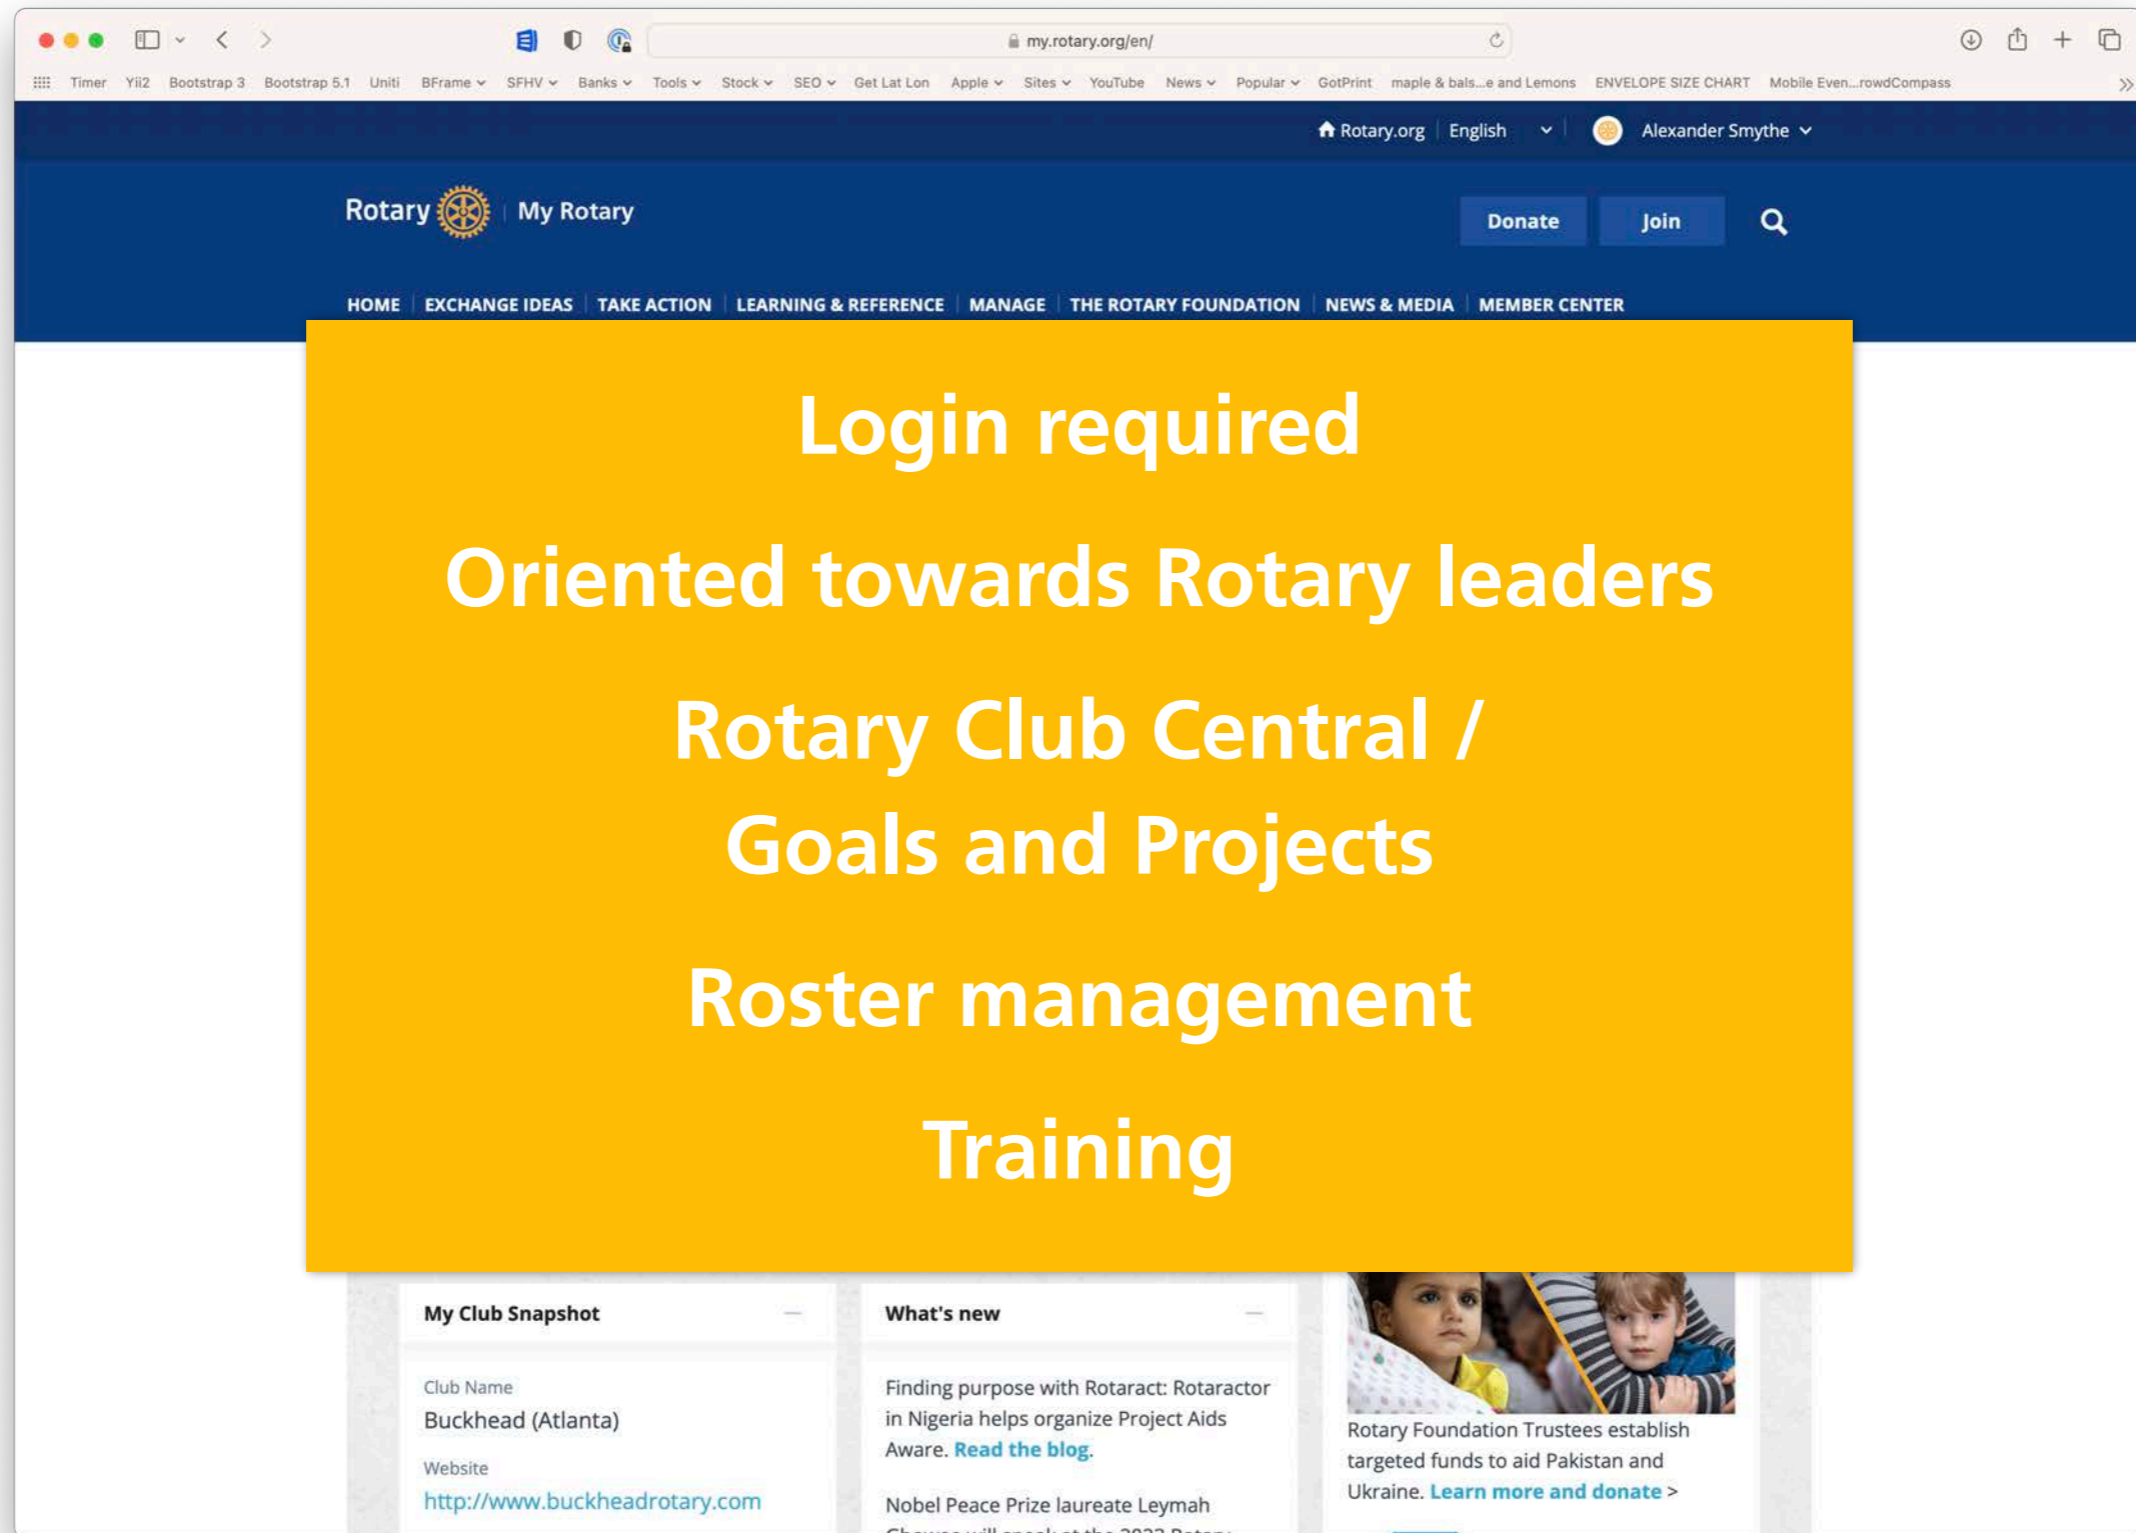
my.rotary.org/en/

Timer Yii2 Bootstrap 3 Bootstrap 5.1 Uniti BFrame SFHV Banks Tools Stock SEO Get Lat Lon Apple Sites YouTube News Popular GotPrint maple & bals...e and Lemons ENVELOPE SIZE CHART Mobile Even...rowdCompass

Rotary.org English Alexander Smythe

Rotary My Rotary

Donate Join

HOME EXCHANGE IDEAS TAKE ACTION LEARNING & REFERENCE MANAGE THE ROTARY FOUNDATION NEWS & MEDIA MEMBER CENTER

Login required

Oriented towards Rotary leaders

Rotary Club Central / Goals and Projects

Roster management

Training

My Club Snapshot

Club Name
Buckhead (Atlanta)

Website
http://www.buckheadrotary.com

What's new

Finding purpose with Rotaract: Rotaractor in Nigeria helps organize Project Aids Aware. Read the blog.

Nobel Peace Prize laureate Leymah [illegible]

Rotary Foundation Trustees establish targeted funds to aid Pakistan and Ukraine. Learn more and donate >